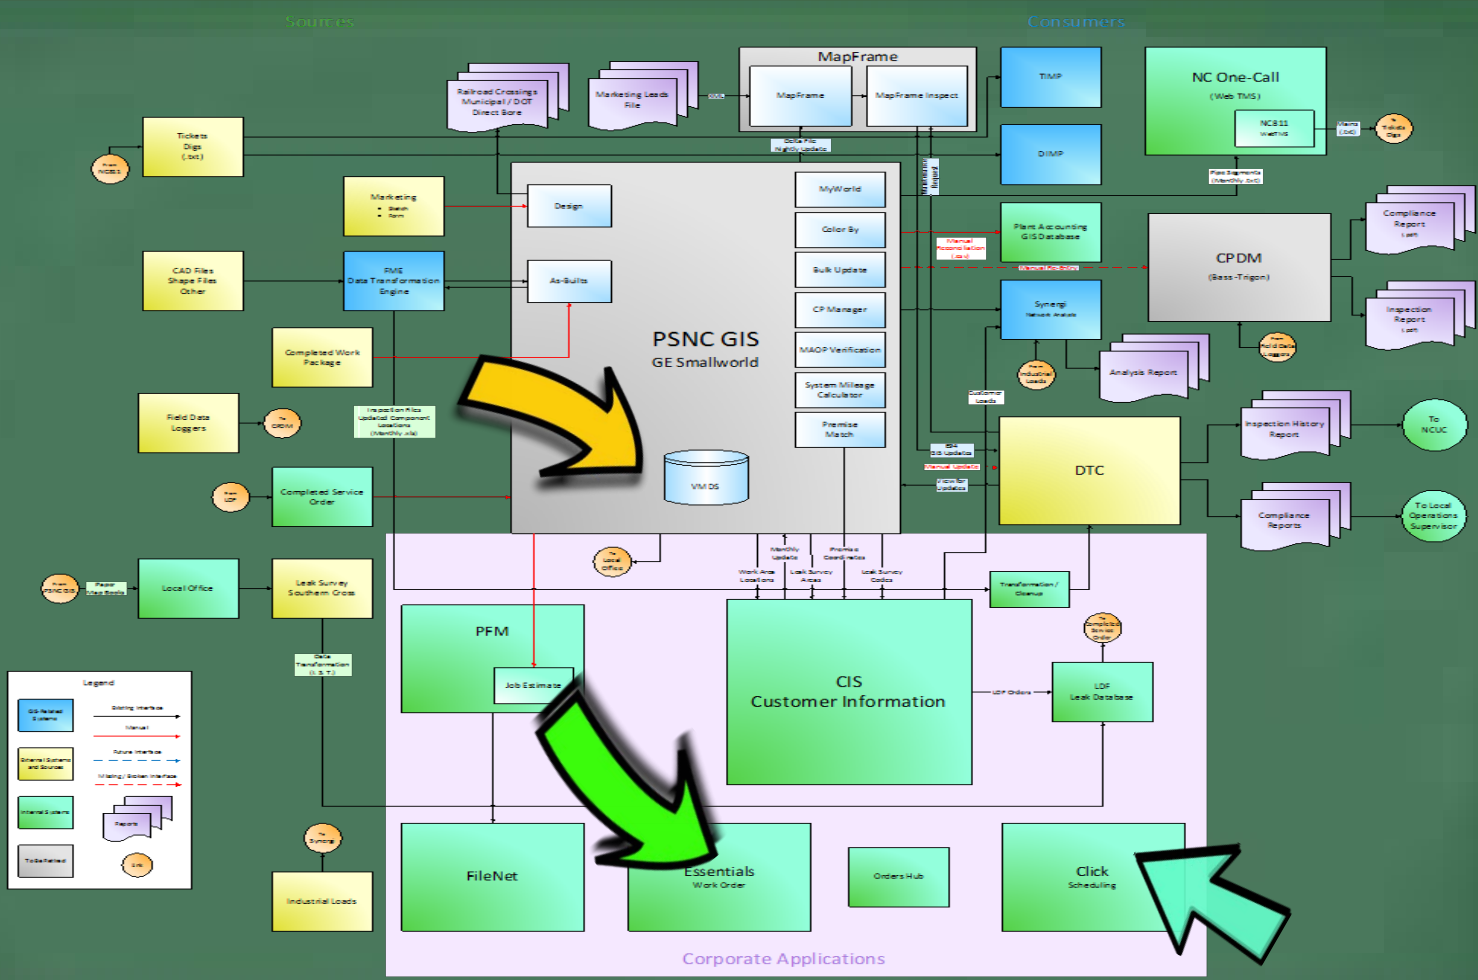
Sources

Consumers

MapFrame

MapFrame

MapFrame Inspect

Railroad Crossings Municipal / DOT Direct Bore

Marketing Leads File

TIMP

DIMP

NC One-Call (Web TMS)

NC811 WebTMS

To Tickets Digs

Tickets Digs (.txt)

From NC811

Marketing
• Sketch
• Form

Design

CAD Files Shape Files Other

FME Data Transformation Engine

As-Builts

Completed Work Package

PSNC GIS
GE Smallworld

MyWorld

Color By

Bulk Update

CP Manager

MAOP Verification

System Mileage Calculator

Premise Match

VMDS

Plant Accounting GIS Database

CPDM (Bass-Trigon)

Compliance Report

Inspection Report

Synergi Network Analysis

Analysis Report

From Industrial Loads

From Field Data Loggers

Field Data Loggers

To CPDM

Inspection Files Updated Component Locations (Monthly xls)

DTC

Inspection History Report

To NCUC

Compliance Reports

To Local Operations Supervisor

From LDF

Completed Service Order

From Local Office

From PSNC GIS

Paper Map Books

Local Office

Leak Survey Southern Cross

Work Area Locations

Leak Survey Areas

Leak Survey Codes

Premise Coordinates

Monthly Update

Transformation / Cleanup

Data Transformation (1.3.T.)

PFM

Job Estimate

CIS Customer Information

LDF Orders

LDF Leak Database

To Completed Service Order

To Synergi

Industrial Loads

FileNet

Essentials Work Order

Orders Hub

Click Scheduling

Corporate Applications

Legend

GIS-Related Systems

External Systems and Sources

Internal Systems

To be Retired

Existing Interface

Manual

Future Interface

Missing / Broken Interface

Reports

Link

Manual Reconciliation

Manual Reconciliation

Manual Update

Customer Loads

View for Updates

Data File Monthly Update

Main Segments (Monthly Data)

Maintenance Report